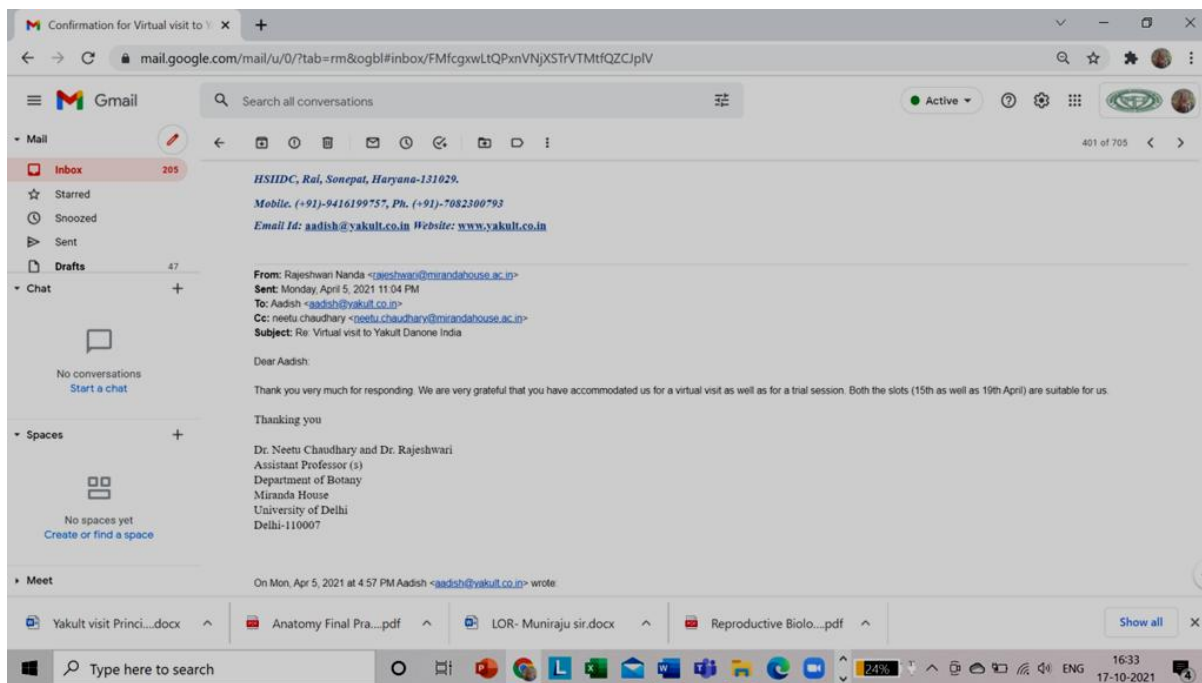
Confirmation for Virtual visit to Y

mail.google.com/mail/u/0/?tab=rm&ogbl#inbox/FMfcgxwLtQPxnVNjXSTrVTMtfQZCJplV

Gmail

Search all conversations

Active

401 of 705

Mail

Inbox 205

Starred

Snoozed

Sent

Drafts 47

Chat

No conversations
Start a chat

Spaces

No spaces yet
Create or find a space

Meet

HSIIDC, Rai, Sonepat, Haryana-131029.

Mobile. (+91)-9416199757, Ph. (+91)-7082300793

Email Id: aadish@yakult.co.in Website: www.yakult.co.in

From: Rajeshwari Nanda <rajeshwari@mirandahouse.ac.in>
Sent: Monday, April 5, 2021 11:04 PM
To: Aadish <aadish@yakult.co.in>
Cc: neetu.chaudhary <neetu.chaudhary@mirandahouse.ac.in>
Subject: Re: Virtual visit to Yakult Danone India

Dear Aadish

Thank you very much for responding. We are very grateful that you have accommodated us for a virtual visit as well as for a trial session. Both the slots (15th as well as 19th April) are suitable for us.

Thanking you

Dr. Neetu Chaudhary and Dr. Rajeshwari
Assistant Professor (s)
Department of Botany
Miranda House
University of Delhi
Delhi-110007

On Mon, Apr 5, 2021 at 4:57 PM Aadish <aadish@yakult.co.in> wrote:

Yakult visit Princi....docx

Anatomy Final Pra....pdf

LOR- Muniraju sir.docx

Reproductive Biolo....pdf

Show all

Type here to search

24%

ENG

16:33
17-10-2021